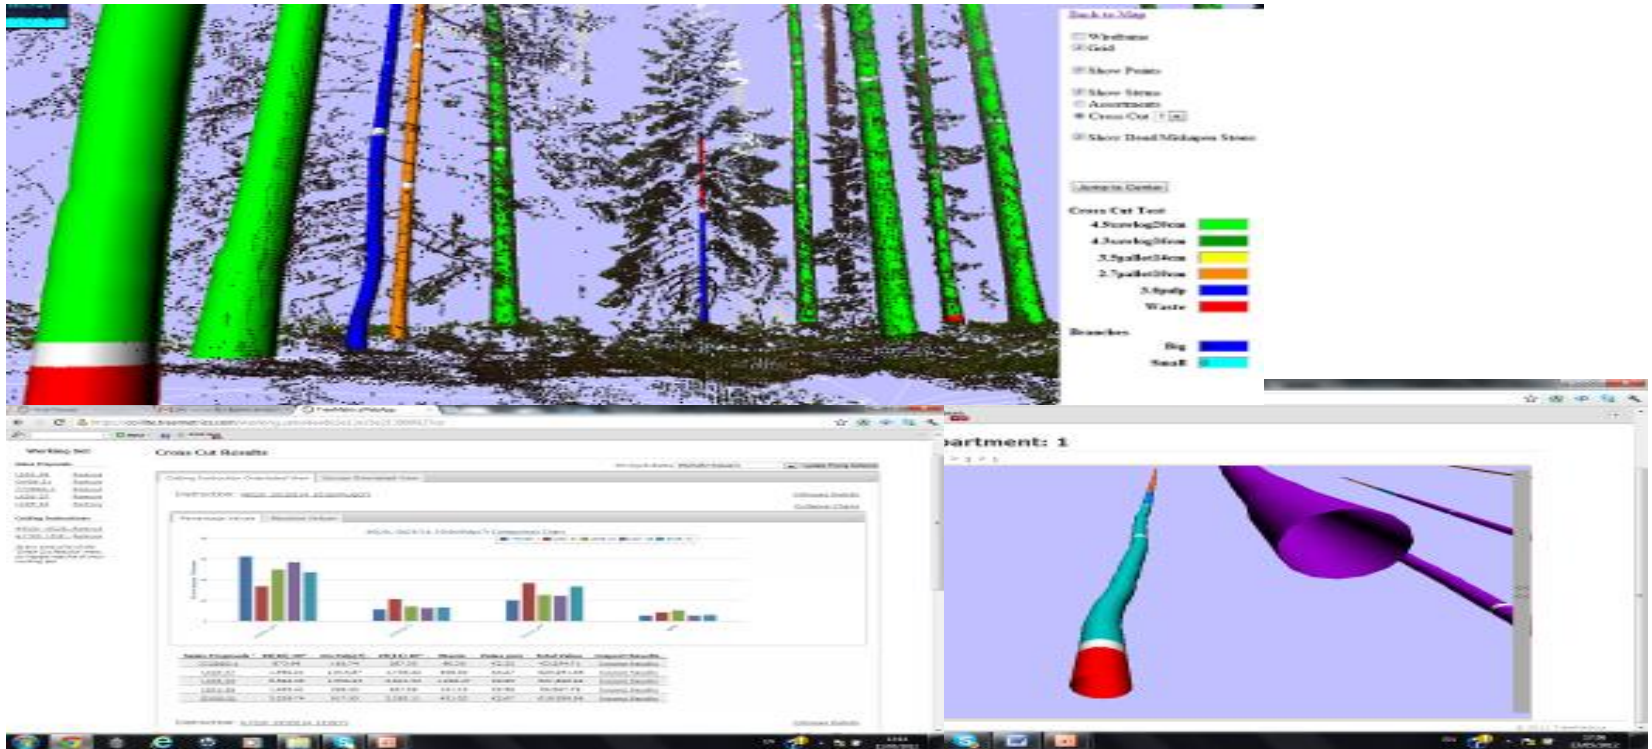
Back to Map

Wireframe
Grid

Show Points

Show Stems
Assortments
Cross Cut

Show Dead/Misshapen Stems

Jump to Center

Cross Cut Test
4.9sawlog20cm
4.3sawlog26cm
3.5pallet14cm
2.7pallet10cm
3.0pulp
Waste

Branches
Big
Small

Working Set

Cross Cut Results

partment: 1